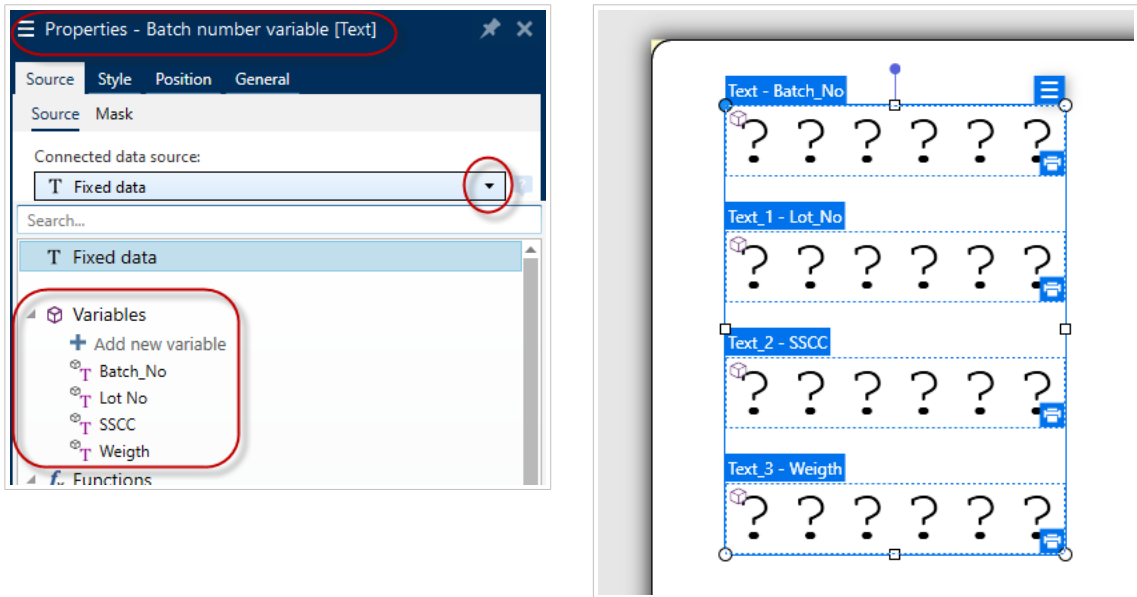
Properties - Batch number variable [Text]

Source Style Position General

Source Mask

Connected data source:

T Fixed data

Search...

T Fixed data

Variables

+ Add new variable

Batch_No

Lot No

SSCC

Weigth

Functions

Text - Batch_No

??????

Text_1 - Lot_No

??????

Text_2 - SSCC

??????

Text_3 - Weigth

??????